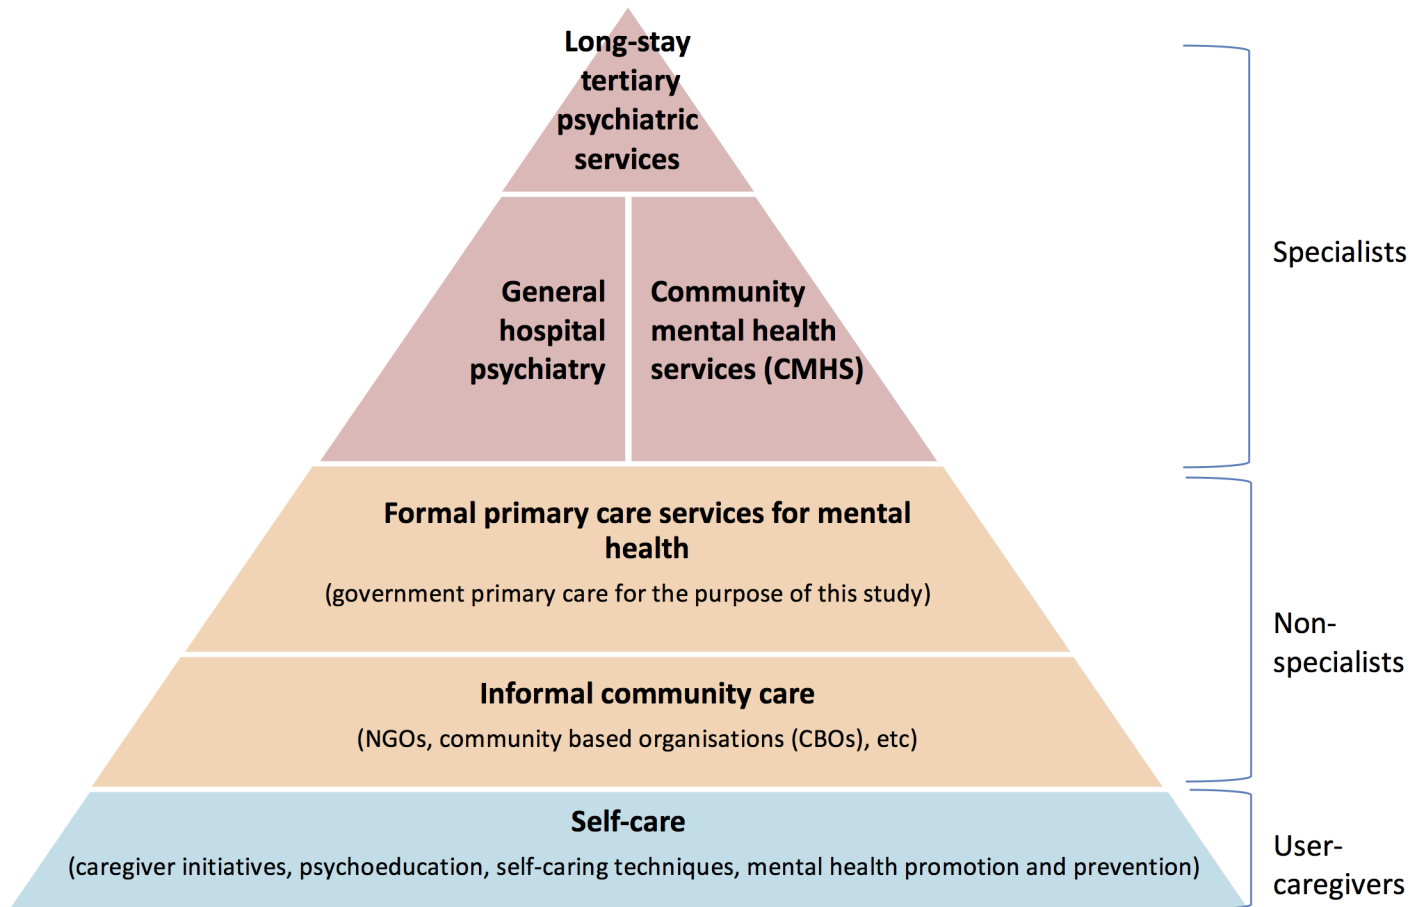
Long-stay tertiary psychiatric services

General hospital psychiatry

Community mental health services (CMHS)

Formal primary care services for mental health

(government primary care for the purpose of this study)

Informal community care

(NGOs, community based organisations (CBOs), etc)

Self-care

(caregiver initiatives, psychoeducation, self-caring techniques, mental health promotion and prevention)

Specialists

Non-specialists

User-caregivers